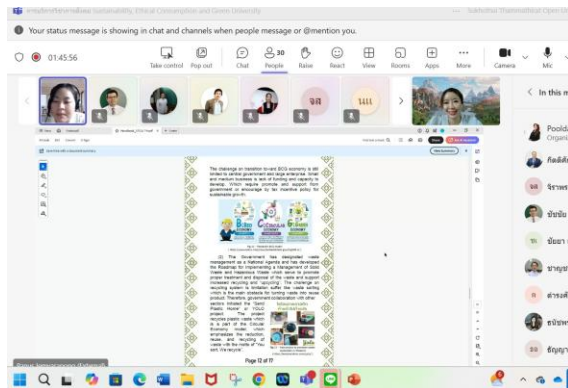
Your status message is showing in chat and channels when people message or @mention you.

01:45:56

Take control Pop out Chat 30 People Raise React View Rooms Apps More Camera Mic

In this m

The challenge on transition to BCG economy is still limited to certain government and large enterprise. Small and medium business is lack of funding and capacity to develop. Which require promote and support from government or encourage by tax incentive policy for sustainable growth.

(2) The Government has designated waste management as a National Agenda and has developed the Roadmap for implementing a Management of Solid Waste and Hazardous Waste which serve to promote proper treatment and disposal of the waste and support increased recycling and 'upcycling'. The challenge on recycling system is limitation suffer like waste sorting, which is the main obstacle for turning waste into reuse product. Therefore, government collaboration with other sectors initiated the 'Send Plastic Home' or YOUO project. The project recycles plastic waste which is a part of the Circular Economy model which emphasizes the reduction, reuse, and recycling of waste with the motto of "You sort, We recycle".

Page 12 of 17

Poold
Organi
จิราพร
ชัชชัย
ชัยยา
ดารงศ์
ธนัชพ
ธัญญา